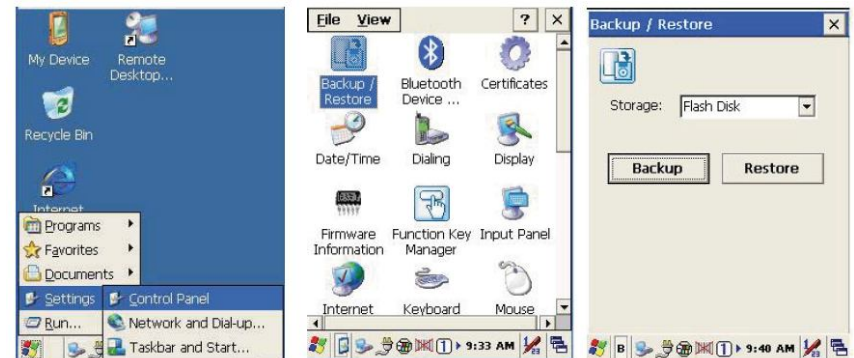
My Device
Remote Desktop...
Recycle Bin
Internet
Programs
Favorites
Documents
Settings
Run...
Control Panel
Network and Dial-up...
Taskbar and Start...

File View
?
×
Backup / Restore
Bluetooth Device ...
Certificates
Date/Time
Dialing
Display
Firmware Information
Function Key Manager
Input Panel
Internet
Keyboard
Mouse
9:33 AM

Backup / Restore
×
Storage: Flash Disk
Backup
Restore
B
9:40 AM